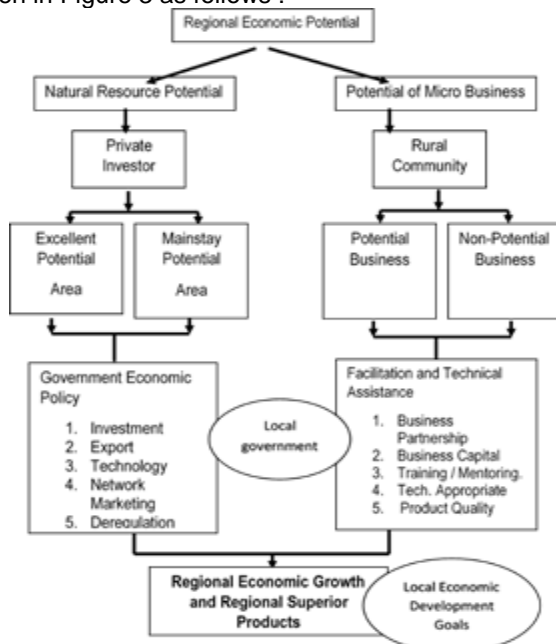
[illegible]n in Figure 3 as follows :

Regional Economic Potential

Natural Resource Potential

Potential of Micro Business

Private Investor

Rural Community

Excellent Potential Area

Mainstay Potential Area

Potential Business

Non-Potential Business

Government Economic Policy

1. Investment
2. Export
3. Technology
4. Network Marketing
5. Deregulation

Local government

Facilitation and Technical Assistance

1. Business Partnership
2. Business Capital
3. Training / Mentoring.
4. Tech. Appropriate
5. Product Quality

Regional Economic Growth and Regional Superior Products

Local Economic Development Goals